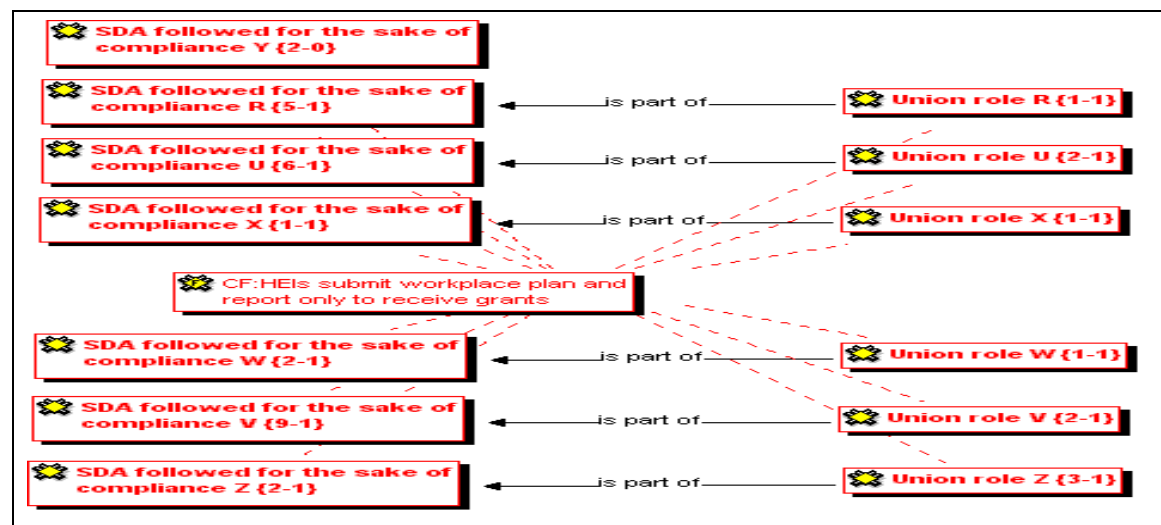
SDA followed for the sake of compliance Y {2-0}

SDA followed for the sake of compliance R {5-1}

is part of

Union role R {1-1}

SDA followed for the sake of compliance U {6-1}

is part of

Union role U {2-1}

SDA followed for the sake of compliance X {1-1}

is part of

Union role X {1-1}

CF:HEIs submit workplace plan and report only to receive grants

SDA followed for the sake of compliance W {2-1}

is part of

Union role W {1-1}

SDA followed for the sake of compliance V {9-1}

is part of

Union role V {2-1}

SDA followed for the sake of compliance Z {2-1}

is part of

Union role Z {3-1}